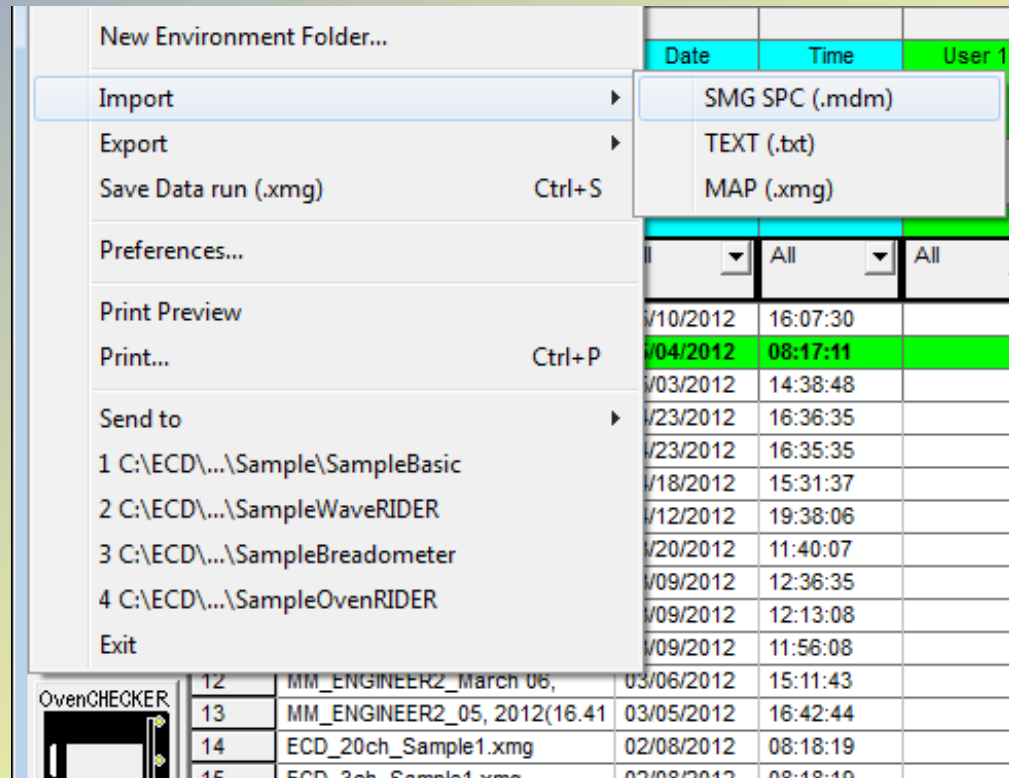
New Environment Folder...

Import

Export

Save Data run (.xmg) Ctrl+S

Preferences...

Print Preview

Print... Ctrl+P

Send to

1 C:\ECD\...\Sample\SampleBasic

2 C:\ECD\...\SampleWaveRIDER

3 C:\ECD\...\SampleBreadometer

4 C:\ECD\...\SampleOvenRIDER

Exit

SMG SPC (.mdm)

TEXT (.txt)

MAP (.xmg)

| | | Date | Time | User 1 |
|---|---|---|---|---|
| | | ll | All | All |
| | | /10/2012 | 16:07:30 | |
| | | /04/2012 | 08:17:11 | |
| | | /03/2012 | 14:38:48 | |
| | | /23/2012 | 16:36:35 | |
| | | /23/2012 | 16:35:35 | |
| | | /18/2012 | 15:31:37 | |
| | | /12/2012 | 19:38:06 | |
| | | /20/2012 | 11:40:07 | |
| | | /09/2012 | 12:36:35 | |
| | | /09/2012 | 12:13:08 | |
| | | /09/2012 | 11:56:08 | |
| 12 | MM_ENGINEER2_March 06, | 03/06/2012 | 15:11:43 | |
| 13 | MM_ENGINEER2_05, 2012(16.41 | 03/05/2012 | 16:42:44 | |
| 14 | ECD_20ch_Sample1.xmg | 02/08/2012 | 08:18:19 | |
| 15 | ECD_3ch_Sample1.xmg | 02/08/2012 | 08:18:19 | |

OvenCHECKER